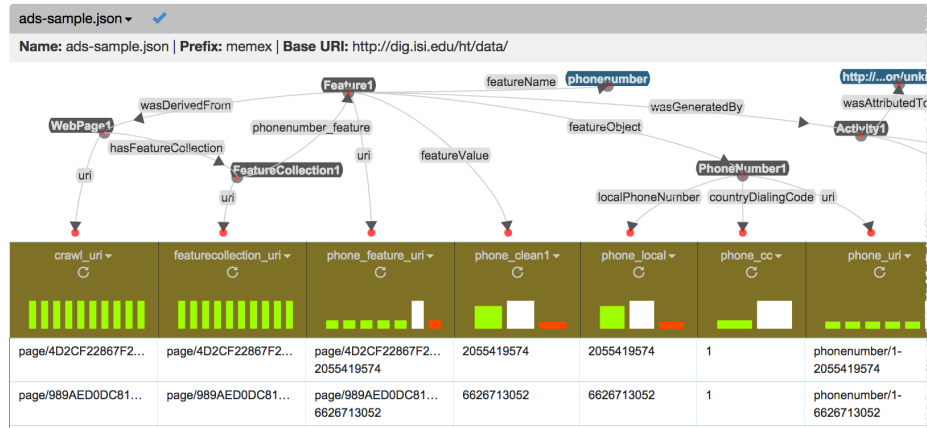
ads-sample.json ▾ ✔

**Name:** ads-sample.json | **Prefix:** memex | **Base URI:** http://dig.isi.edu/ht/data/

Feature1
featureName
phonenumber
http://...on/unki
wasDerivedFrom
wasGeneratedBy
wasAttributedTo
WebPage1
phonenumber_feature
featureObject
Activity1
hasFeatureCollection
uri
featureValue
FeatureCollection1
PhoneNumber1
uri
uri
localPhoneNumber
countryDialingCode
uri

| crawl_uri ▾ | featurecollection_uri ▾ | phone_feature_uri ▾ | phone_clean1 ▾ | phone_local ▾ | phone_cc ▾ | phone_uri ▾ |
|---|---|---|---|---|---|---|
| page/4D2CF22867F2... | page/4D2CF22867F2... | page/4D2CF22867F2... 2055419574 | 2055419574 | 2055419574 | 1 | phonenumber/1-2055419574 |
| page/989AED0DC81... | page/989AED0DC81... | page/989AED0DC81... 6626713052 | 6626713052 | 6626713052 | 1 | phonenumber/1-6626713052 |